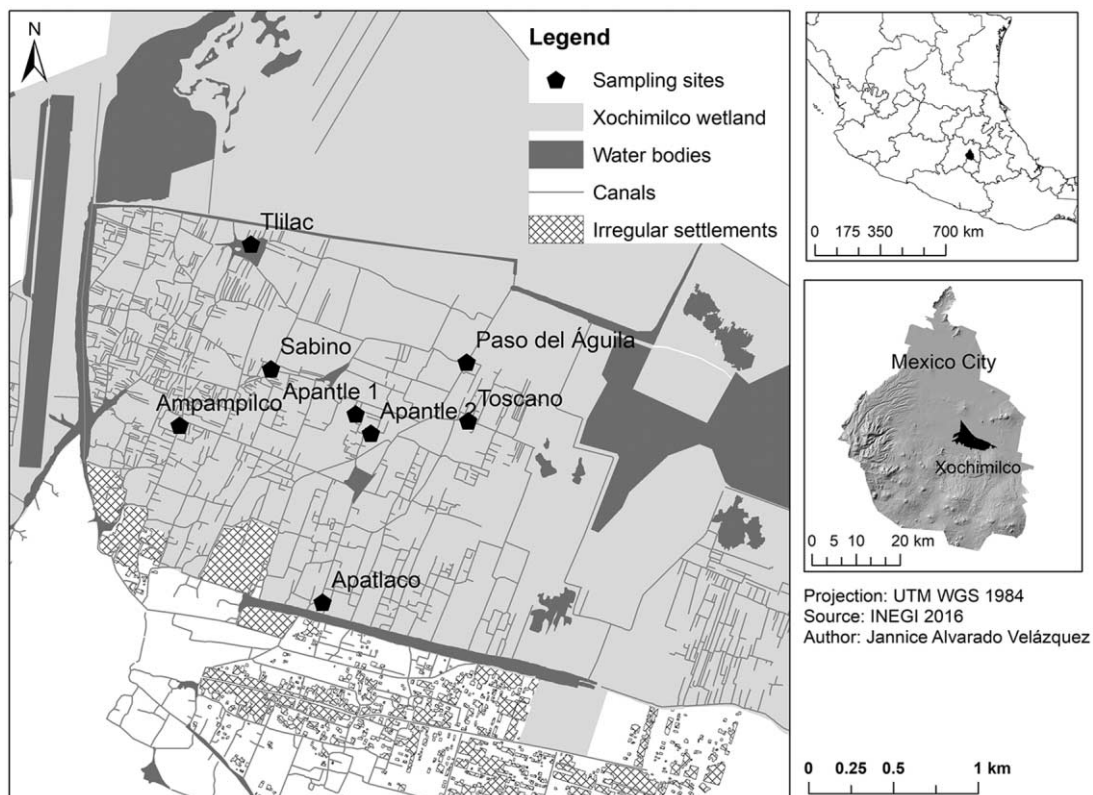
N

Legend
Sampling sites
Xochimilco wetland
Water bodies
Canals
Irregular settlements

Tlilac
Sabino
Paso del Águila
Apantle 1
Apantle 2
Toscano
Ampampilco
Apatlaco

0 175 350 700 km

Mexico City
Xochimilco

0 5 10 20 km

Projection: UTM WGS 1984
Source: INEGI 2016
Author: Jannice Alvarado Velázquez

0 0.25 0.5 1 km